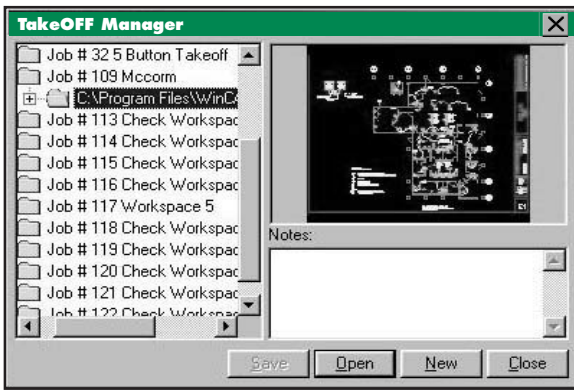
TakeOFF Manager

Job # 32 5 Button Takeoff
Job # 109 Mccorm
C:\Program Files\WinC
Job # 113 Check Workspac
Job # 114 Check Workspac
Job # 115 Check Workspac
Job # 116 Check Workspac
Job # 117 Workspace 5
Job # 118 Check Workspac
Job # 119 Check Workspac
Job # 120 Check Workspac
Job # 121 Check Workspac
Job # 122 Check Workspac

Notes:

Save Open New Close